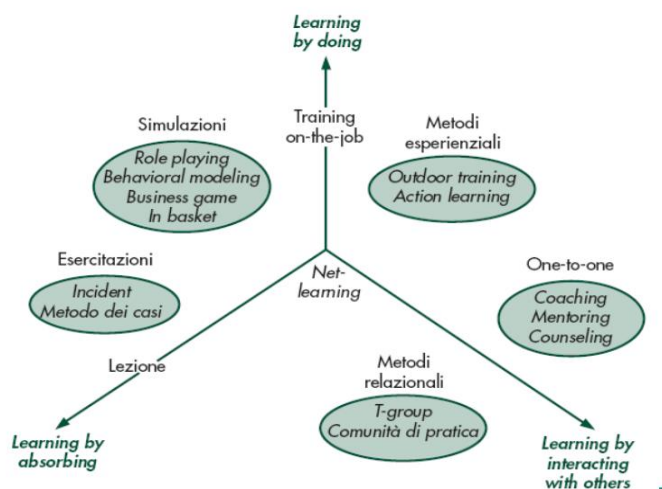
Learning by doing

Training on-the-job

Simulazioni

Role playing
Behavioral modeling
Business game
In basket

Metodi esperienziali

Outdoor training
Action learning

Esercitazioni

Incident
Metodo dei casi

Net-learning

One-to-one

Coaching
Mentoring
Counseling

Lezione

Metodi relazionali

T-group
Comunità di pratica

Learning by absorbing

Learning by interacting with others